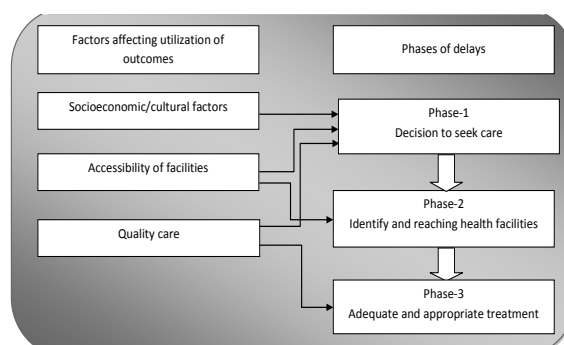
Factors affecting utilization of outcomes

Phases of delays

Socioeconomic/cultural factors

Phase-1
Decision to seek care

Accessibility of facilities

Phase-2
Identify and reaching health facilities

Quality care

Phase-3
Adequate and appropriate treatment